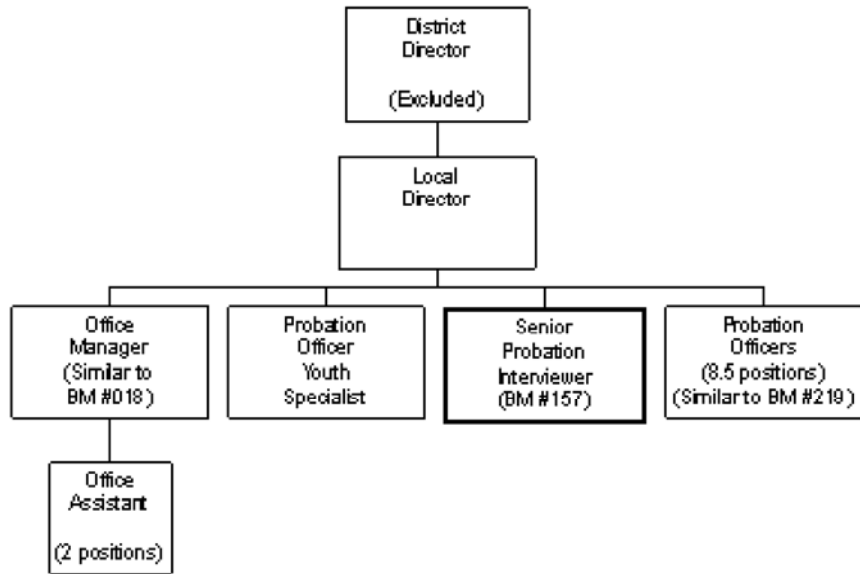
District Director

(Excluded)

Local Director

Office Manager (Similar to BM #018)

Probation Officer Youth Specialist

Senior Probation Interviewer (BM #157)

Probation Officers (8.5 positions) (Similar to BM #219)

Office Assistant

(2 positions)